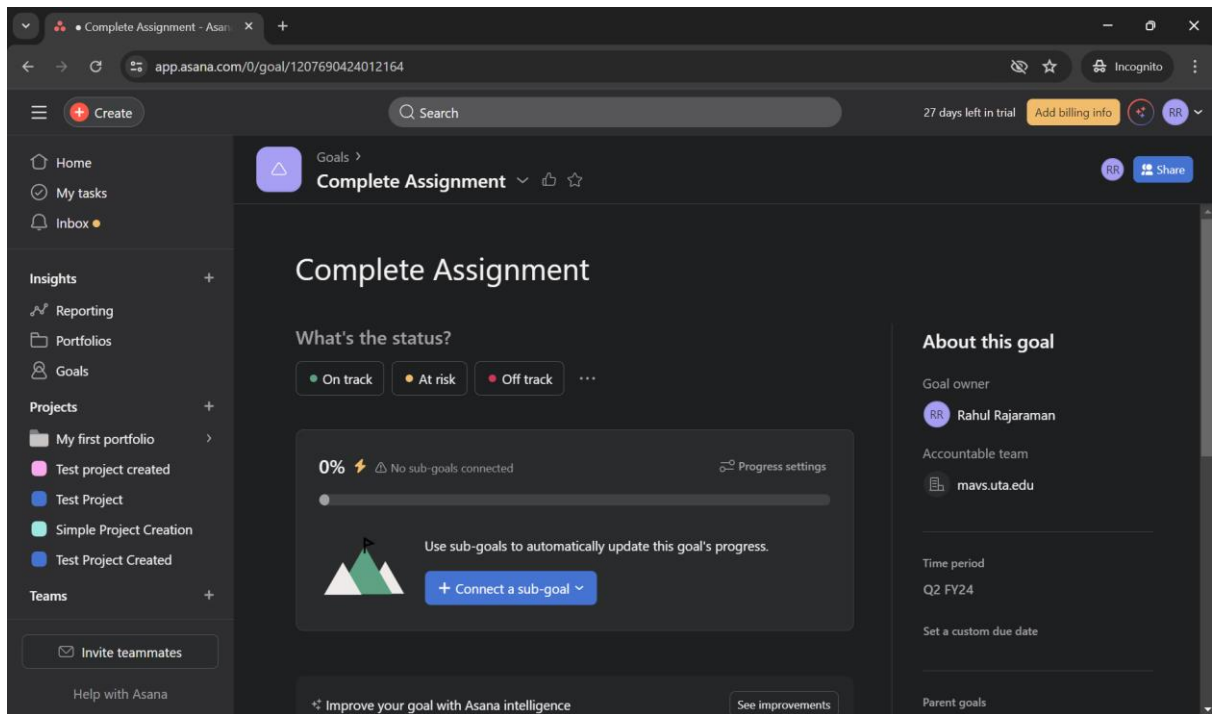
• Complete Assignment - Asan ×
+
app.asana.com/0/goal/1207690424012164
Incognito
Create
Search
27 days left in trial
Add billing info
RR
Home
My tasks
Inbox
Insights
Reporting
Portfolios
Goals
Projects
My first portfolio
Test project created
Test Project
Simple Project Creation
Test Project Created
Teams
Invite teammates
Help with Asana
Goals >
Complete Assignment
RR
Share
Complete Assignment
What's the status?
On track
At risk
Off track
...
0% No sub-goals connected
Progress settings
Use sub-goals to automatically update this goal's progress.
+ Connect a sub-goal
Improve your goal with Asana intelligence
See improvements
About this goal
Goal owner
RR Rahul Rajaraman
Accountable team
mavs.uta.edu
Time period
Q2 FY24
Set a custom due date
Parent goals